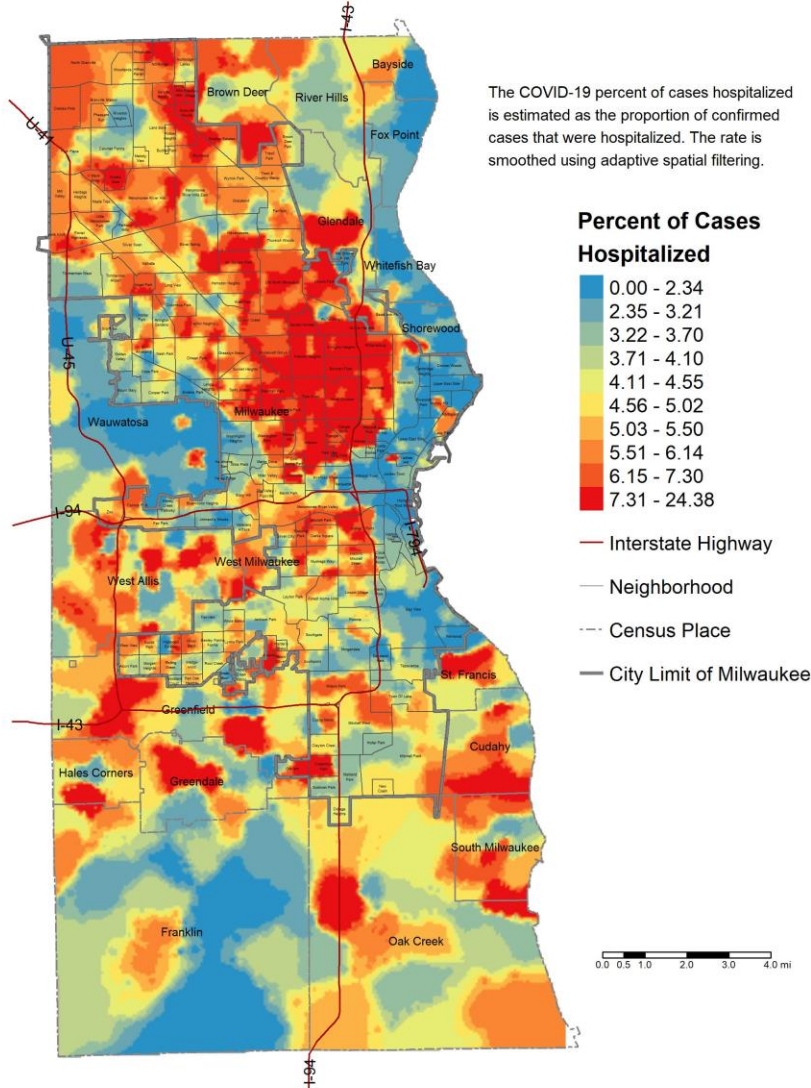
I-43

Bayside

Brown Deer

River Hills

U-41

Fox Point

Glendale

Whitefish Bay

Shorewood

U-45

Wauwatosa

Milwaukee

I-94

I-794

West Milwaukee

West Allis

St. Francis

I-43

Greenfield

Cudahy

Hales Corners

Greendale

South Milwaukee

Franklin

Oak Creek

I-94

The COVID-19 percent of cases hospitalized is estimated as the proportion of confirmed cases that were hospitalized. The rate is smoothed using adaptive spatial filtering.

Percent of Cases Hospitalized

0.00 - 2.34
2.35 - 3.21
3.22 - 3.70
3.71 - 4.10
4.11 - 4.55
4.56 - 5.02
5.03 - 5.50
5.51 - 6.14
6.15 - 7.30
7.31 - 24.38

Interstate Highway

Neighborhood

Census Place

City Limit of Milwaukee

0.0 0.5 1.0 2.0 3.0 4.0 mi